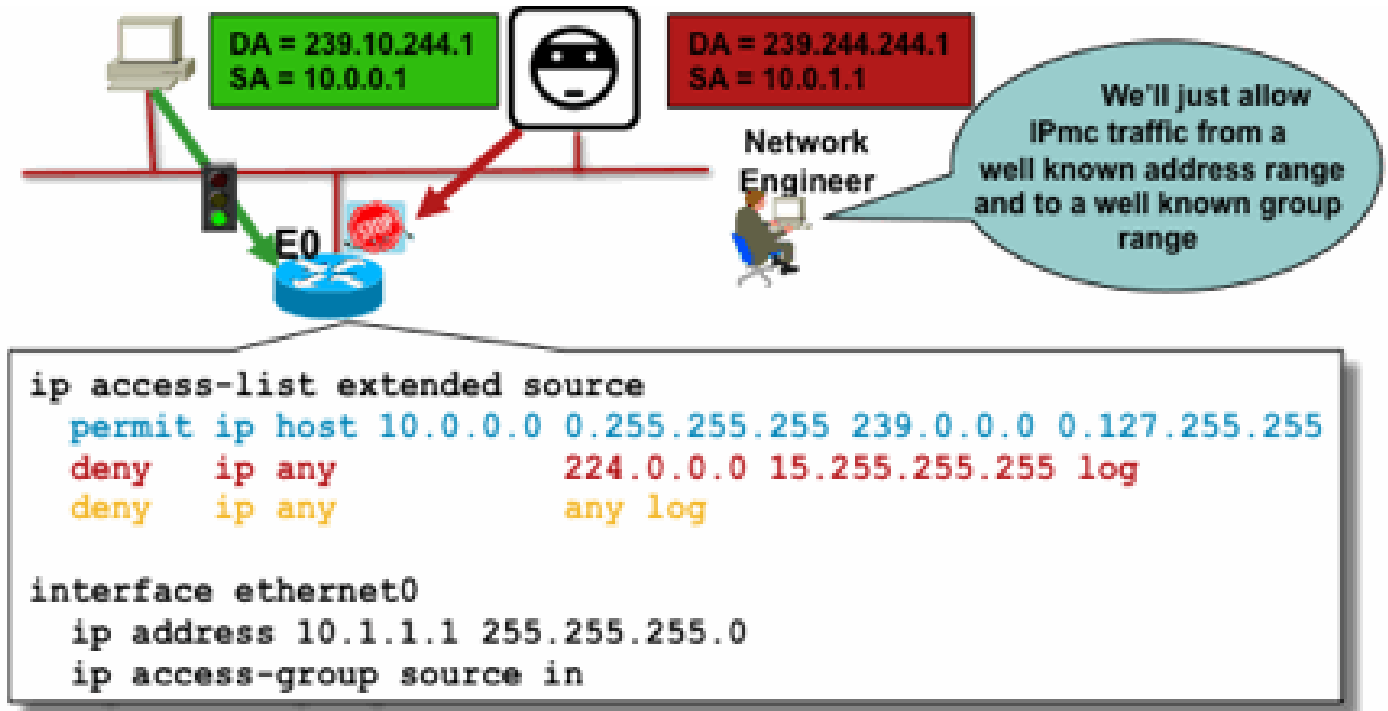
DA = 239.10.244.1
SA = 10.0.0.1

DA = 239.244.244.1
SA = 10.0.1.1

Network Engineer

We'll just allow IPmc traffic from a well known address range and to a well known group range

STOP

E0

ip access-list extended source
permit ip host 10.0.0.0 0.255.255.255 239.0.0.0 0.127.255.255
deny ip any 224.0.0.0 15.255.255.255 log
deny ip any any log

interface ethernet0
ip address 10.1.1.1 255.255.255.0
ip access-group source in